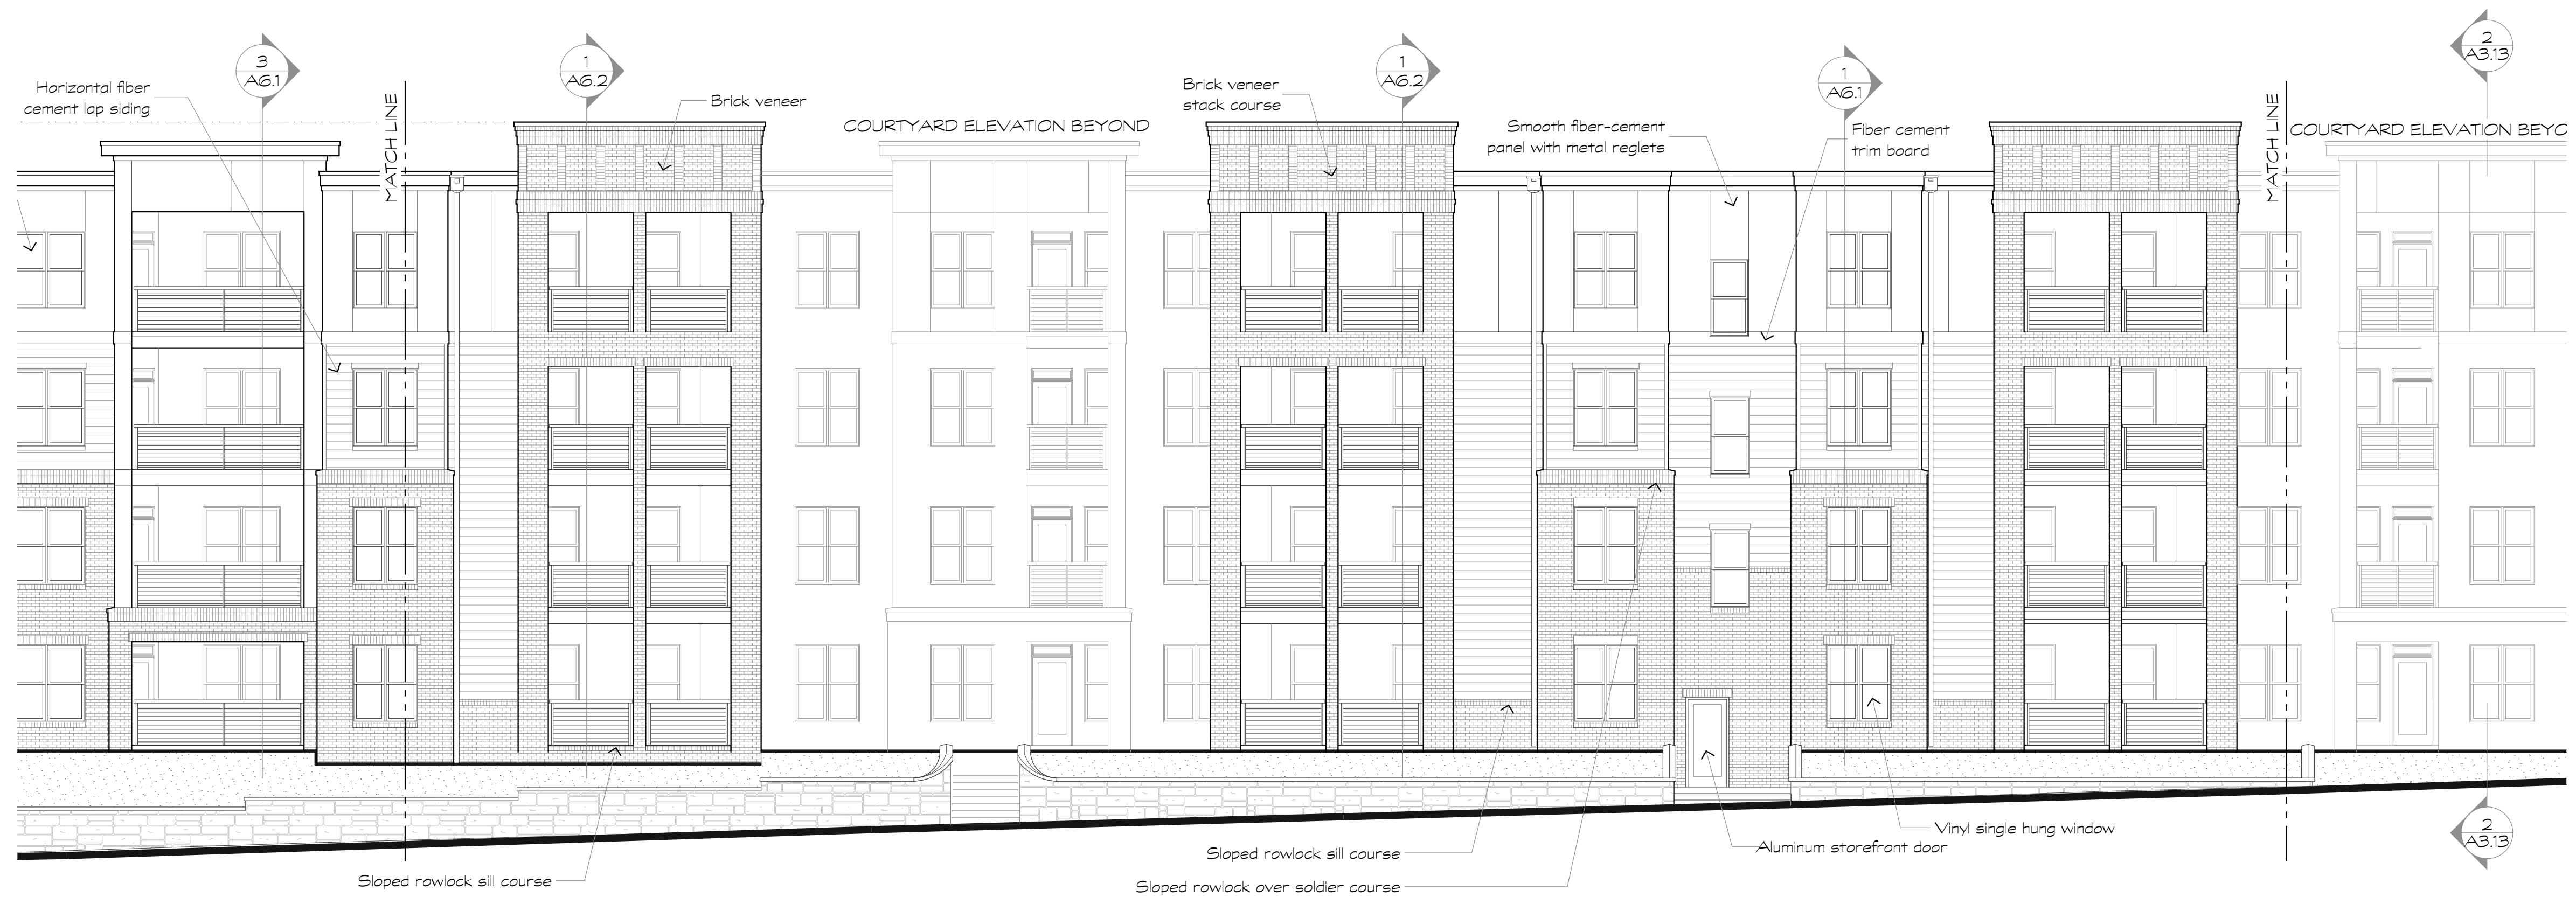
3
A6.1

1
A6.2

1
A6.2

1
A6.1

2
A3.13

Horizontal fiber cement lap siding

MATCH LINE

Brick veneer

COURTYARD ELEVATION BEYOND

Brick veneer stack course

Smooth fiber-cement panel with metal reglets

Fiber cement trim board

MATCH LINE

COURTYARD ELEVATION BEYO

2
A3.13

Vinyl single hung window

Aluminum storefront door

Sloped rowlock sill course

Sloped rowlock sill course

Sloped rowlock over soldier course